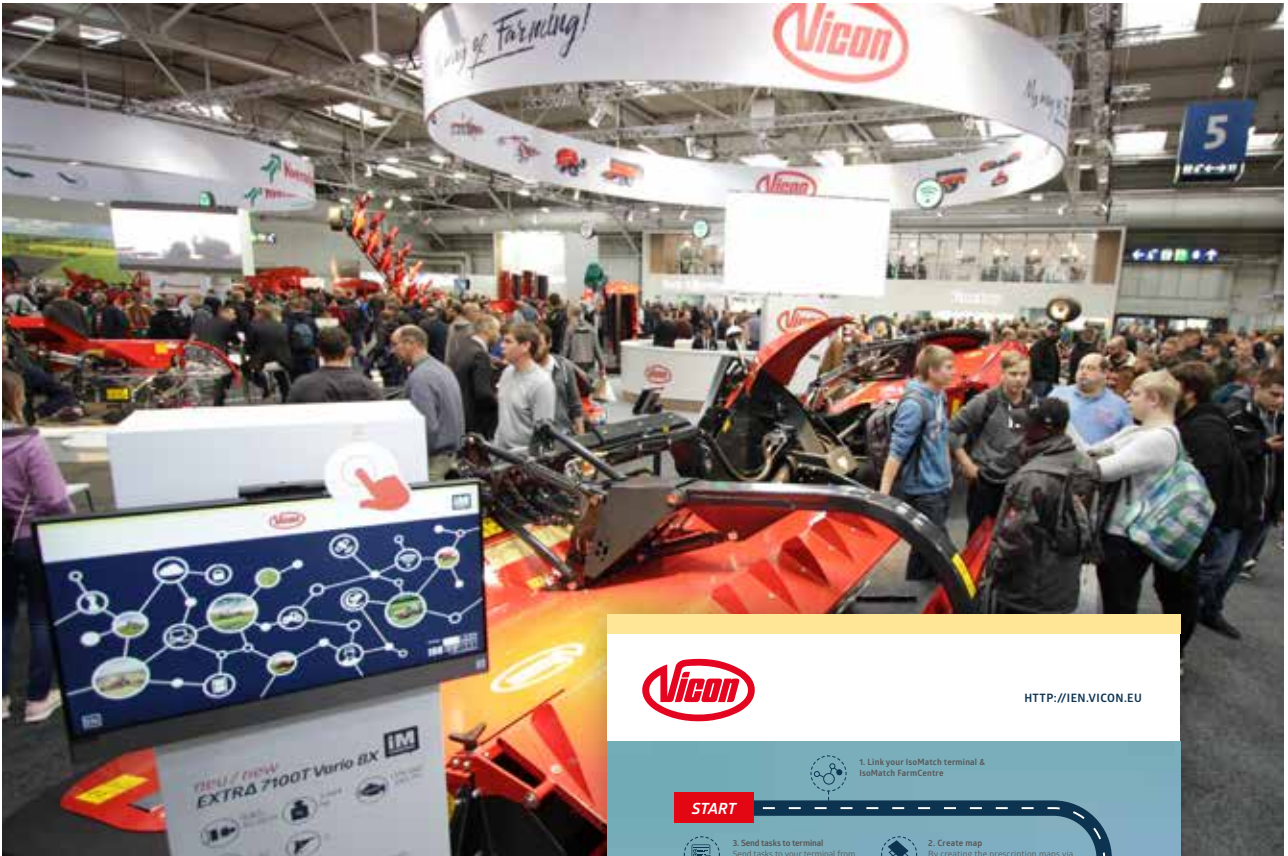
My way of Farming!

Vicon

Vicon

Kverneland

5

Vicon

Vicon

IM

neu / new
EXTRA 7100T Vario BX

IM

Vicon

HTTP://IEN.VICON.EU

1. Link your IsoMatch terminal & IsoMatch FarmCentre

START

3. Send tasks to terminal
Send tasks to your terminal from

2. Create map
By creating the prescription maps via